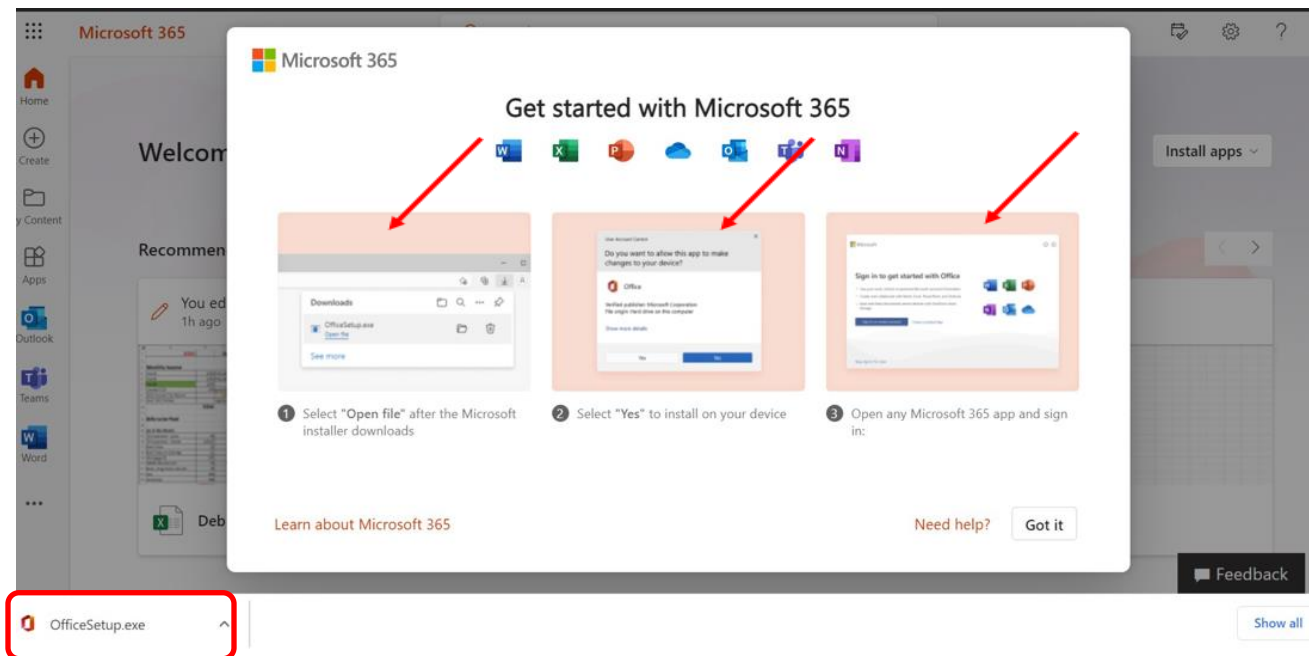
Microsoft 365

Home

Create

y Content

Apps

Outlook

Teams

Word

...

Welcom

Recommen

You ed
1h ago

Deb

Install apps

Microsoft 365

Get started with Microsoft 365

Downloads

OfficeSetup.exe
Open file

See more

User Account Control

Do you want to allow this app to make changes to your device?

Office

Verified publisher: Microsoft Corporation
File origin: Hard drive on this computer

Show more details

Yes

No

Microsoft

Sign in to get started with Office

1 Select "Open file" after the Microsoft installer downloads

2 Select "Yes" to install on your device

3 Open any Microsoft 365 app and sign in:

Learn about Microsoft 365

Need help?

Got it

Feedback

OfficeSetup.exe

Show all